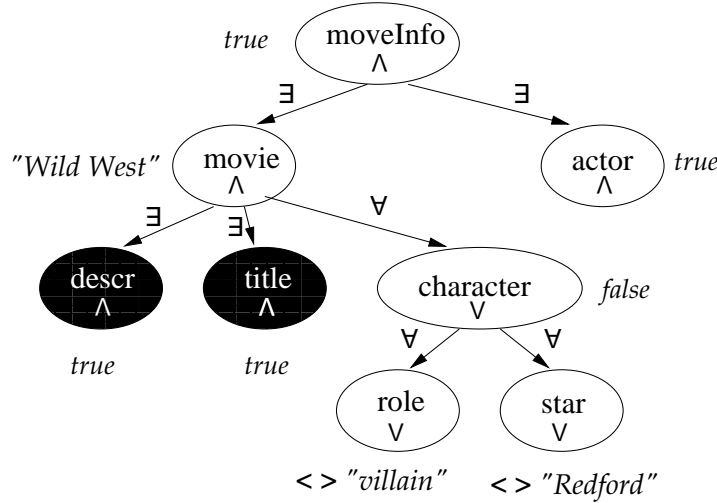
true
moveInfo
$\wedge$
$\exists$
$\exists$
"Wild West"
movie
$\wedge$
actor
$\wedge$
true
$\exists$
$\exists$
$\forall$
descr
$\wedge$
title
$\wedge$
character
$\vee$
false
true
true
$\forall$
$\forall$
role
$\vee$
star
$\vee$
< > "villain"
< > "Redford"